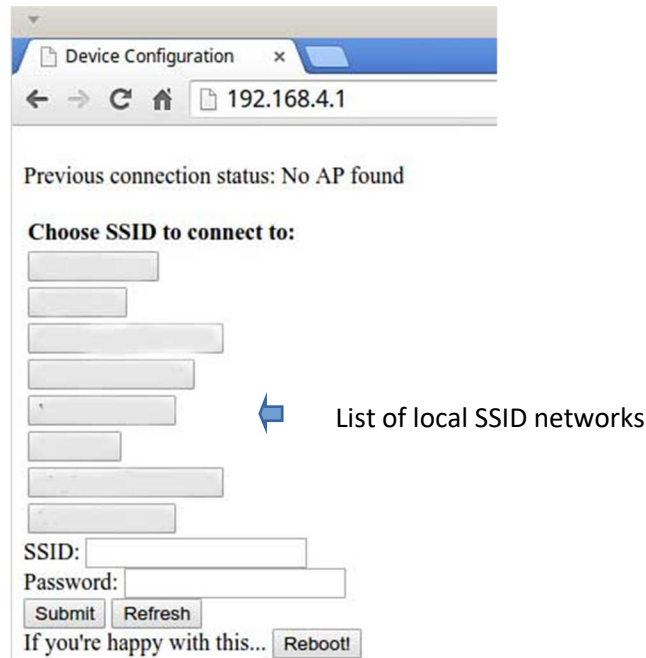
Device Configuration ×

192.168.4.1

Previous connection status: No AP found

**Choose SSID to connect to:**

List of local SSID networks

SSID:

Password:

Submit Refresh

If you're happy with this... Reboot!